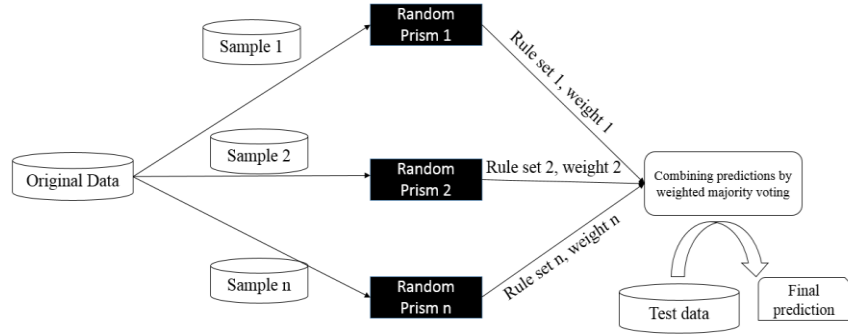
Sample 1

Random Prism 1

Rule set 1, weight 1

Original Data

Sample 2

Random Prism 2

Rule set 2, weight 2

Combining predictions by weighted majority voting

Sample n

Random Prism n

Rule set n, weight n

Test data

Final prediction